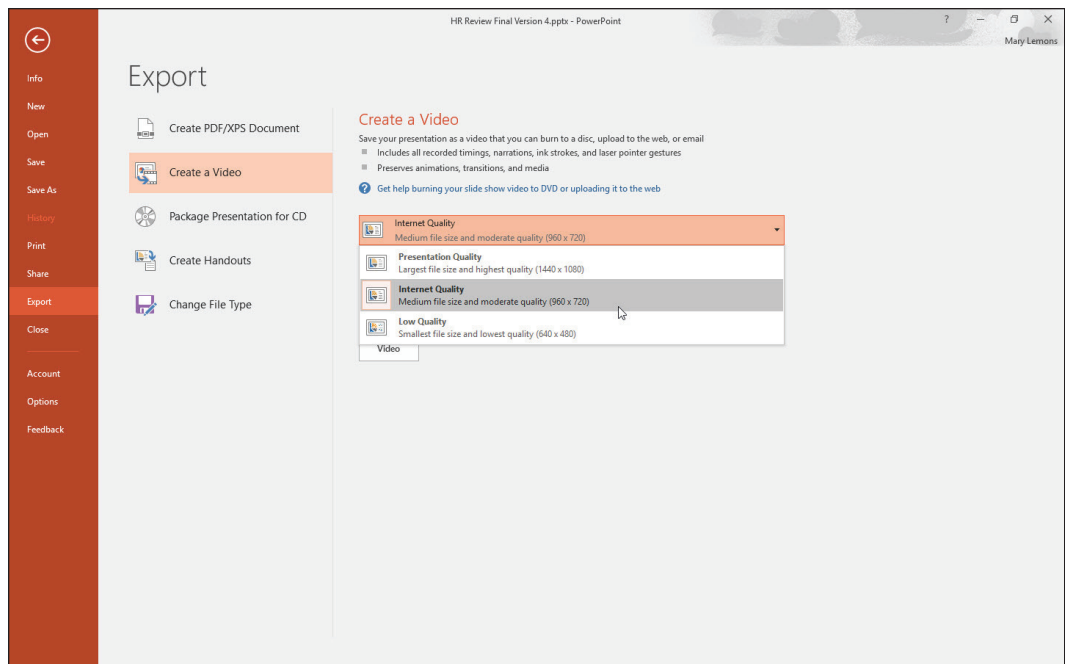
HR Review Final Version 4.pptx - PowerPoint

Mary Lemons

Info
New
Open
Save
Save As
History
Print
Share
Export
Close
Account
Options
Feedback

Export

Create PDF/XPS Document
Create a Video
Package Presentation for CD
Create Handouts
Change File Type

Create a Video

Save your presentation as a video that you can burn to a disc, upload to the web, or email
- Includes all recorded timings, narrations, ink strokes, and laser pointer gestures
- Preserves animations, transitions, and media

Get help burning your slide show video to DVD or uploading it to the web

Internet Quality
Medium file size and moderate quality (960 x 720)

Presentation Quality
Largest file size and highest quality (1440 x 1080)

Internet Quality
Medium file size and moderate quality (960 x 720)

Low Quality
Smallest file size and lowest quality (640 x 480)

Video